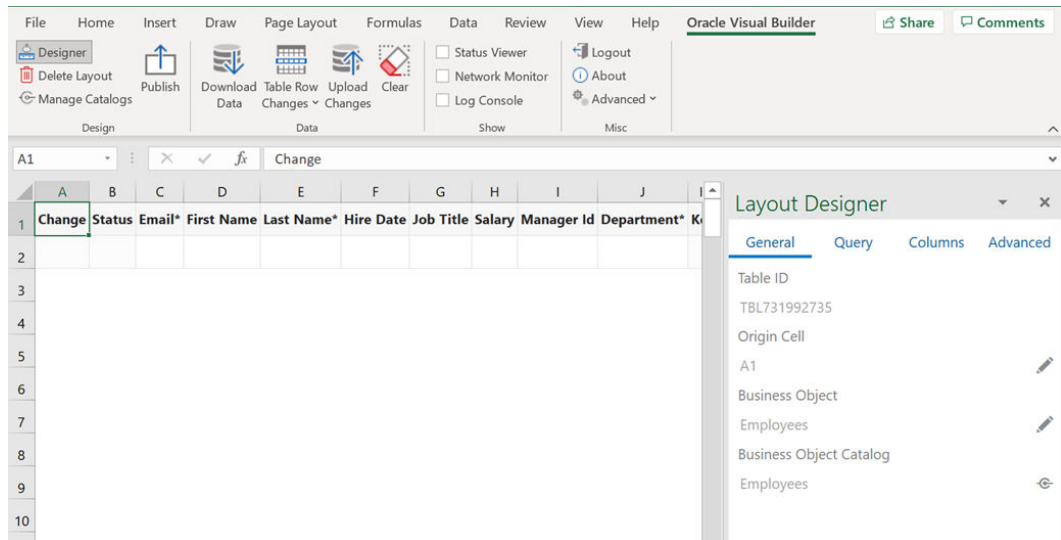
File Home Insert Draw Page Layout Formulas Data Review View Help Oracle Visual Builder Share Comments

Designer
Delete Layout
Manage Catalogs
Publish
Design

Download Data
Table Row Changes
Upload Changes
Clear
Data

Status Viewer
Network Monitor
Log Console
Show

Logout
About
Advanced
Misc

A1 $f_x$ Change

| | A | B | C | D | E | F | G | H | I | J | K |
|---|---|---|---|---|---|---|---|---|---|---|---|
| 1 | Change | Status | Email* | First Name | Last Name* | Hire Date | Job Title | Salary | Manager Id | Department* | K |
| 2 | | | | | | | | | | | |
| 3 | | | | | | | | | | | |
| 4 | | | | | | | | | | | |
| 5 | | | | | | | | | | | |
| 6 | | | | | | | | | | | |
| 7 | | | | | | | | | | | |
| 8 | | | | | | | | | | | |
| 9 | | | | | | | | | | | |
| 10 | | | | | | | | | | | |

Layout Designer

General Query Columns Advanced

Table ID
TBL731992735
Origin Cell
A1
Business Object
Employees
Business Object Catalog
Employees